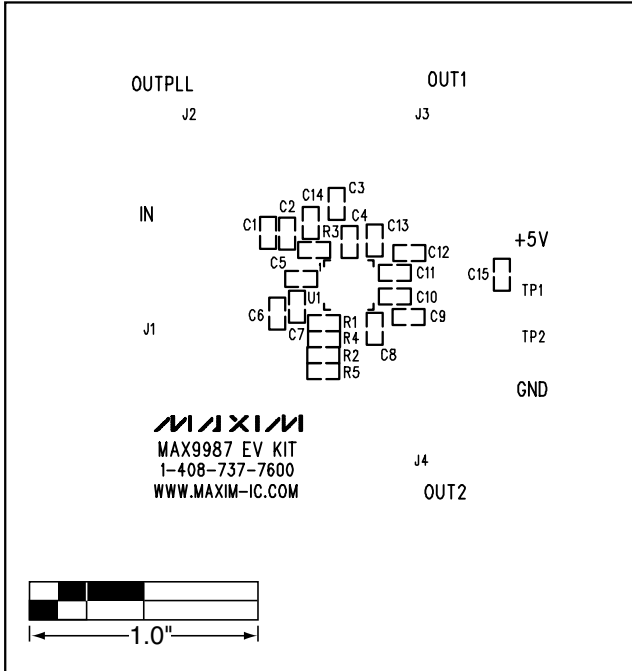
OUTPLL

OUT1

J2

J3

C14 C3

C2

C1

C4

C13

IN

R3

+5V

C12

C5

C11

C15

TP1

C10

U1

C6

C9

R1

C7

R4

TP2

J1

C8

R2

R5

GND

MAXIM

MAX9987 EV KIT
1-408-737-7600
WWW.MAXIM-IC.COM

J4

OUT2

1.0"